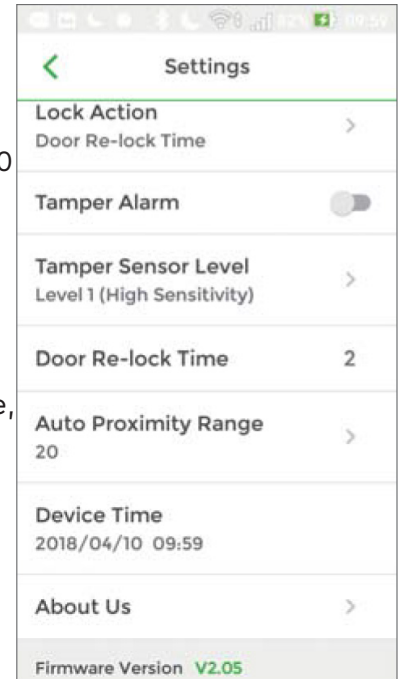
Settings

Lock Action
Door Re-lock Time

Tamper Alarm

Tamper Sensor Level
Level 1 (High Sensitivity)

Door Re-lock Time 2

Auto Proximity Range
20

Device Time
2018/04/10 09:59

About Us

Firmware Version V2.05